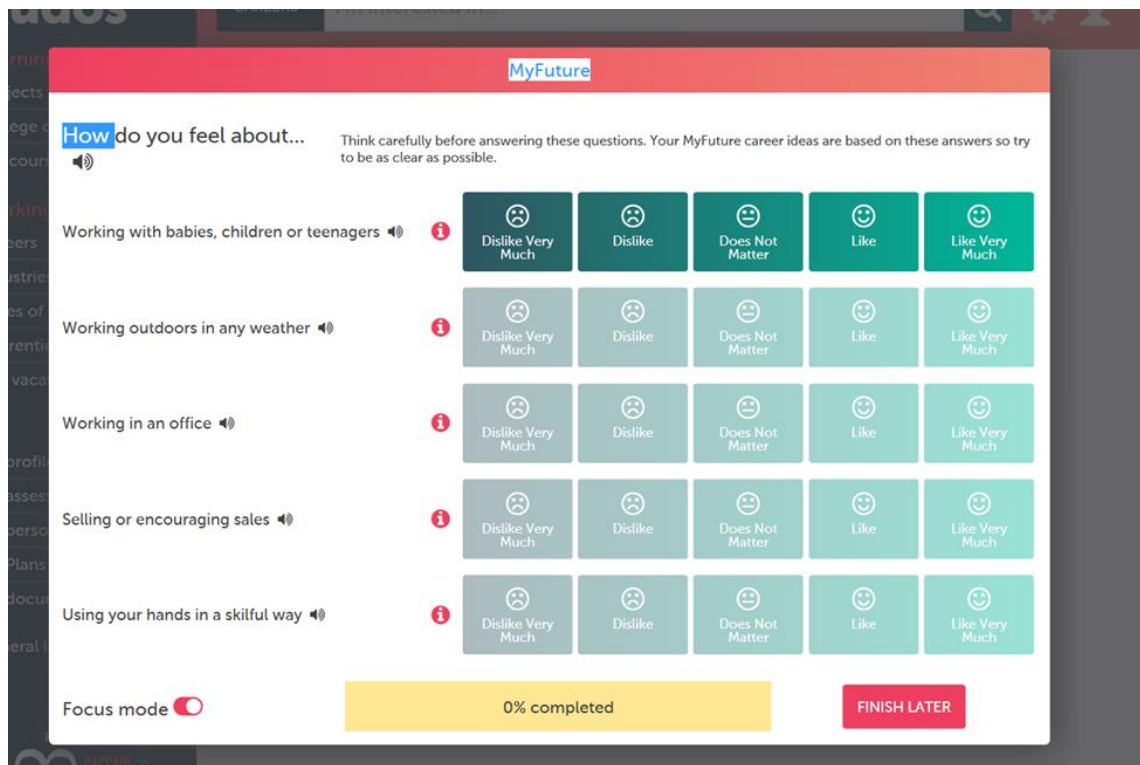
MyFuture

How do you feel about...

Think carefully before answering these questions. Your MyFuture career ideas are based on these answers so try to be as clear as possible.

Working with babies, children or teenagers

Dislike Very Much | Dislike | Does Not Matter | Like | Like Very Much

Working outdoors in any weather

Dislike Very Much | Dislike | Does Not Matter | Like | Like Very Much

Working in an office

Dislike Very Much | Dislike | Does Not Matter | Like | Like Very Much

Selling or encouraging sales

Dislike Very Much | Dislike | Does Not Matter | Like | Like Very Much

Using your hands in a skilful way

Dislike Very Much | Dislike | Does Not Matter | Like | Like Very Much

Focus mode

0% completed

FINISH LATER